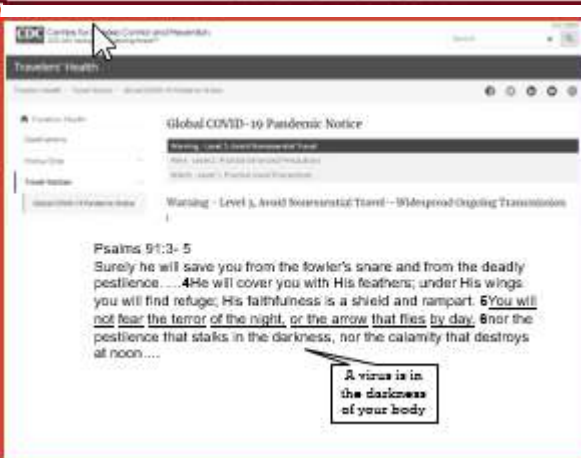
CDC Centers for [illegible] Control and Prevention

Search

Travelers' Health

Travelers' Health

Global COVID-19 Pandemic Notice

Warning - Level 3, Avoid Nonessential Travel

Alert - Level 2, Practice Enhanced Precautions

Watch - Level 1, Practice Usual Precautions

Warning - Level 3, Avoid Nonessential Travel - Widespread Ongoing Transmission

Psalms 91:3- 5
Surely he will save you from the fowler's snare and from the deadly pestilence. ....4He will cover you with His feathers; under His wings you will find refuge; His faithfulness is a shield and rampart. 5You will not fear the terror of the night, or the arrow that flies by day, 6nor the pestilence that stalks in the darkness, nor the calamity that destroys at noon....

A virus is in the darkness of your body